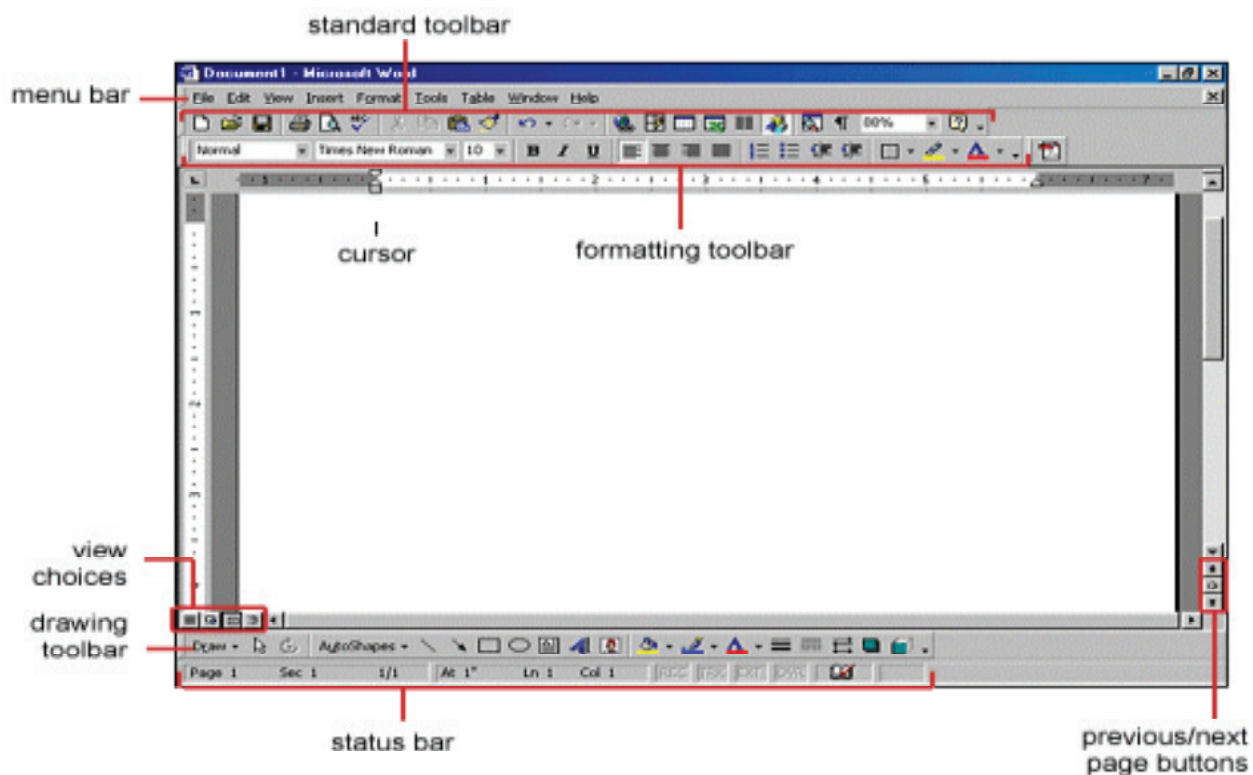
standard toolbar

menu bar

Document1 - Microsoft Word

File Edit View Insert Format Tools Table Window Help

80%

Normal Times New Roman 10 B I U

cursor

formatting toolbar

view choices

drawing toolbar

Draw AutoShapes

Page 1 Sec 1 1/1 At 1" Ln 1 Col 1 REC TRK EXT OVR

status bar

previous/next page buttons